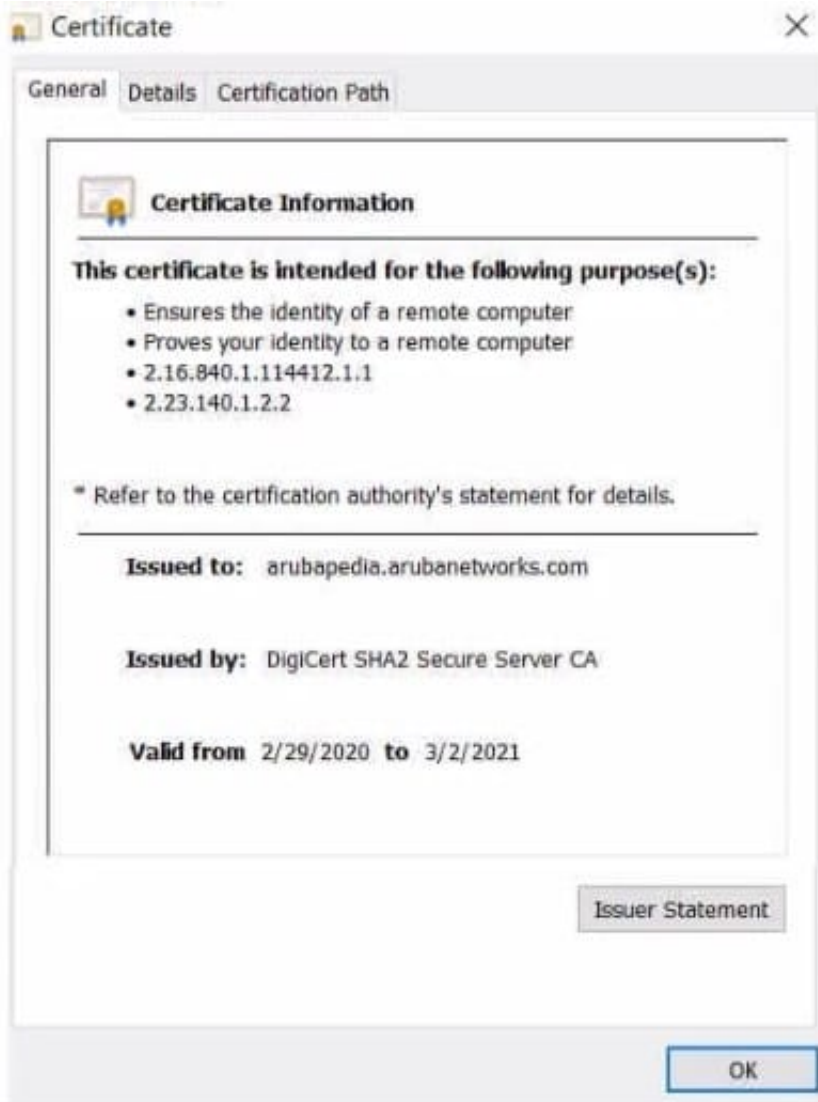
Certificate

×

General Details Certification Path

Certificate Information

This certificate is intended for the following purpose(s):

• Ensures the identity of a remote computer
• Proves your identity to a remote computer
• 2.16.840.1.114412.1.1
• 2.23.140.1.2.2

* Refer to the certification authority's statement for details.

Issued to: arubapedia.arubanetworks.com

Issued by: DigiCert SHA2 Secure Server CA

Valid from 2/29/2020 to 3/2/2021

Issuer Statement

OK